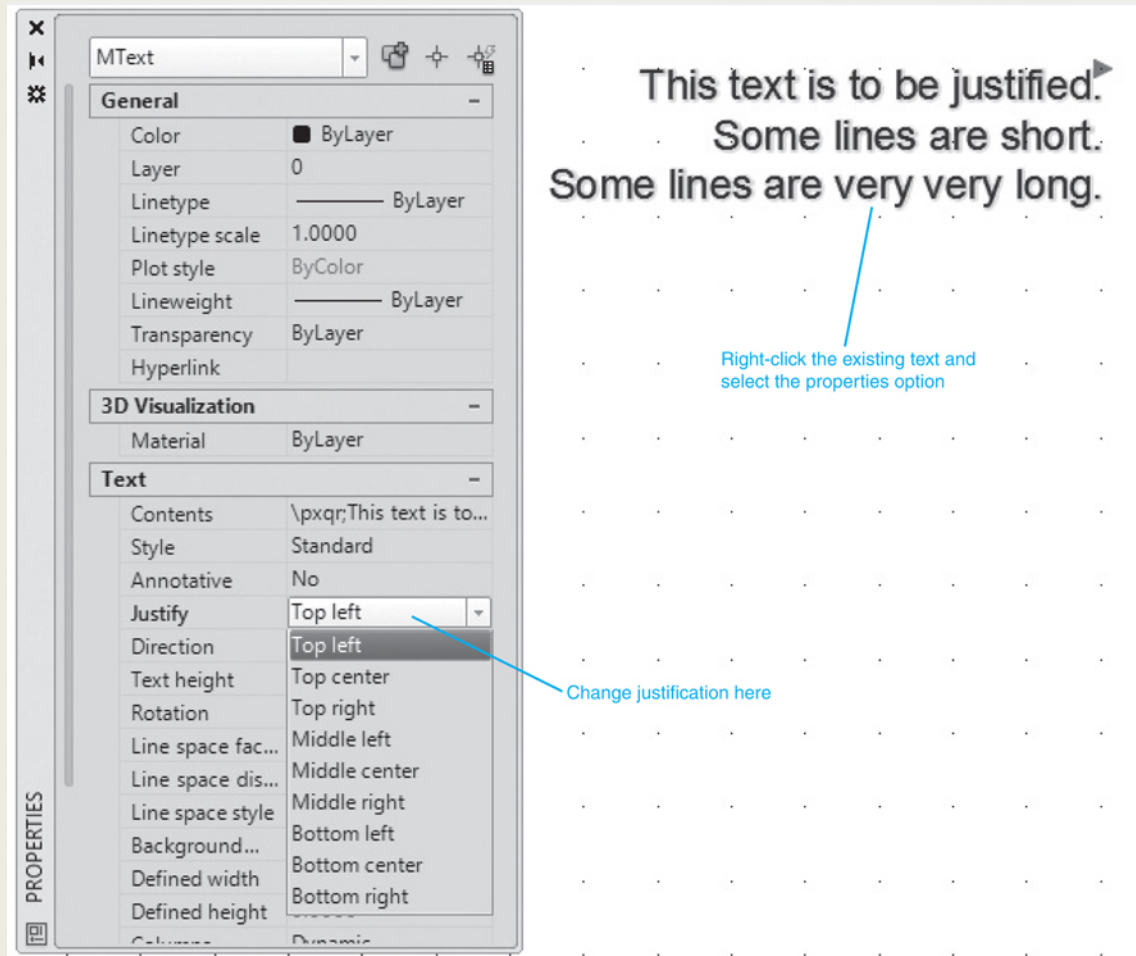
MText

General
Color ByLayer
Layer 0
Linetype ByLayer
Linetype scale 1.0000
Plot style ByColor
Lineweight ByLayer
Transparency ByLayer
Hyperlink

3D Visualization
Material ByLayer

Text
Contents \pxqr;This text is to...
Style Standard
Annotative No
Justify Top left
Direction
Text height
Rotation
Line space fac...
Line space dis...
Line space style
Background...
Defined width
Defined height
Columns Dynamic

Top left
Top center
Top right
Middle left
Middle center
Middle right
Bottom left
Bottom center
Bottom right

PROPERTIES

This text is to be justified.
Some lines are short.
Some lines are very very long.

Right-click the existing text and select the properties option

Change justification here